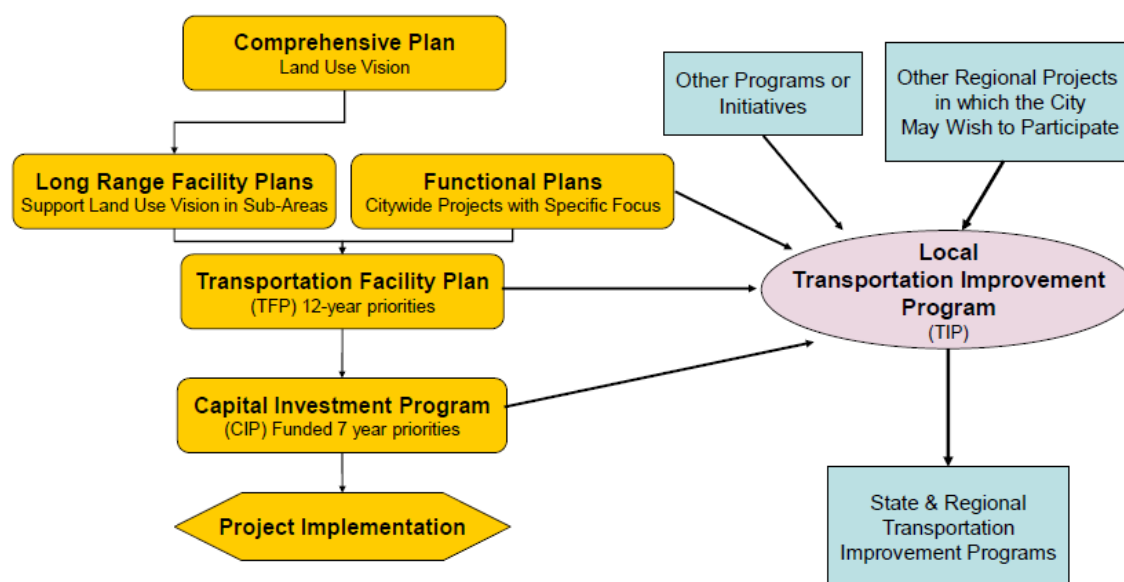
Comprehensive Plan
Land Use Vision

Other Programs or Initiatives

Other Regional Projects in which the City May Wish to Participate

Long Range Facility Plans
Support Land Use Vision in Sub-Areas

Functional Plans
Citywide Projects with Specific Focus

Local Transportation Improvement Program
(TIP)

Transportation Facility Plan
(TFP) 12-year priorities

Capital Investment Program
(CIP) Funded 7 year priorities

Project Implementation

State & Regional Transportation Improvement Programs